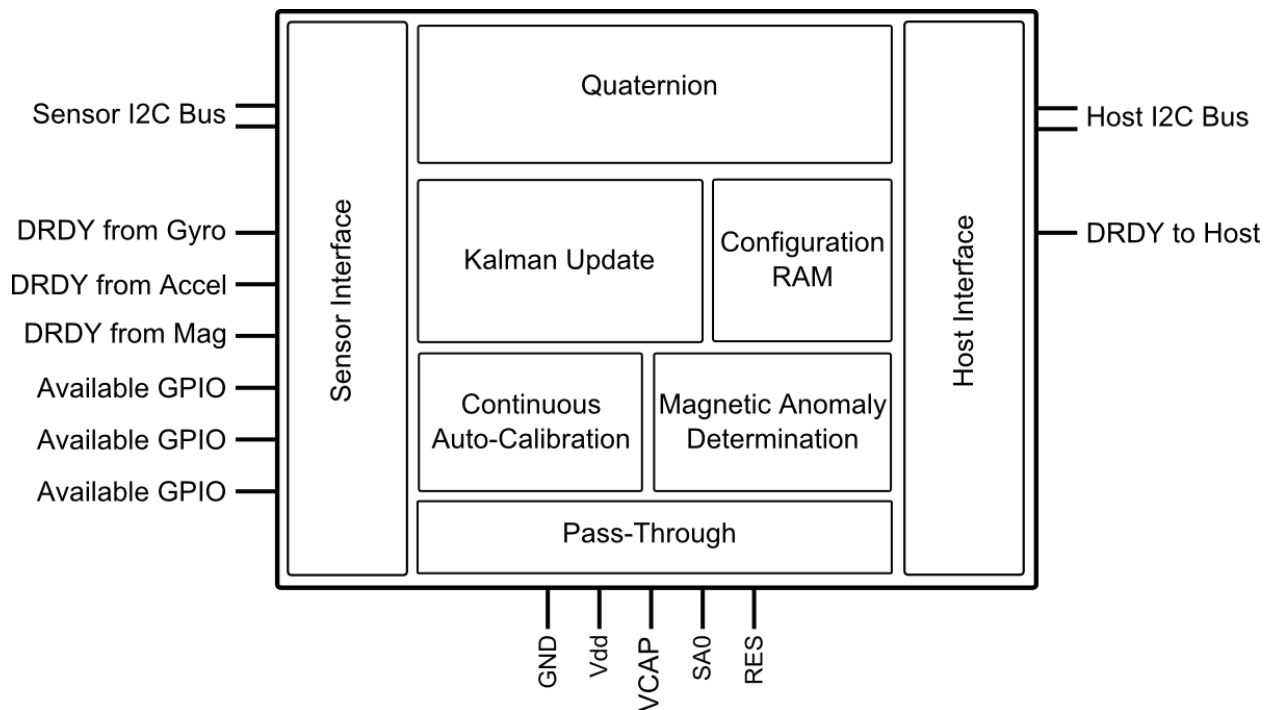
Sensor I2C Bus
DRDY from Gyro
DRDY from Accel
DRDY from Mag
Available GPIO
Available GPIO
Available GPIO

Sensor Interface

Quaternion

Kalman Update

Configuration RAM

Continuous Auto-Calibration

Magnetic Anomaly Determination

Pass-Through

Host Interface

Host I2C Bus
DRDY to Host

GND
Vdd
VCAP
SA0
RES